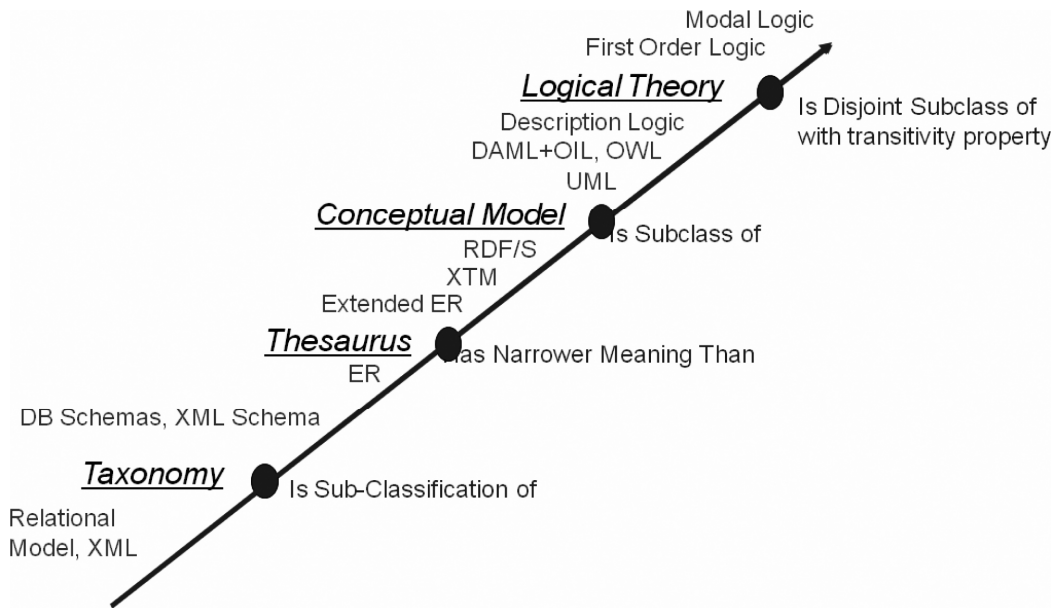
Modal Logic
First Order Logic

Logical Theory

Is Disjoint Subclass of with transitivity property

Description Logic
DAML+OIL, OWL

UML

Conceptual Model

Is Subclass of

RDF/S

XTM

Extended ER

Thesaurus

Has Narrower Meaning Than

ER

DB Schemas, XML Schema

Taxonomy

Is Sub-Classification of

Relational Model, XML